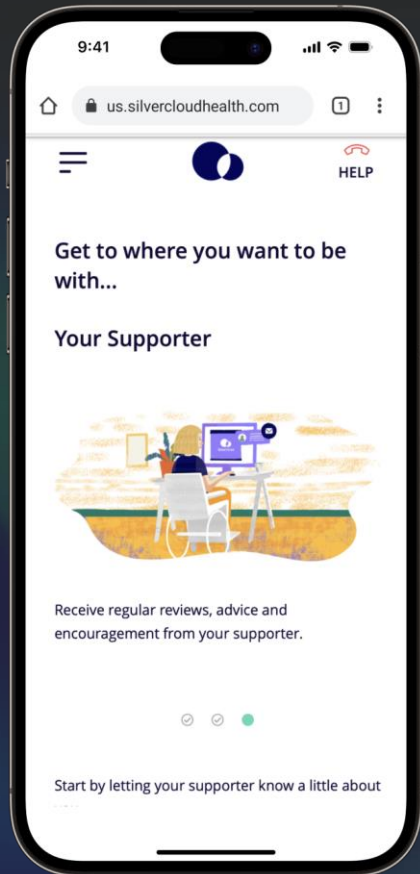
9:41

us.silvercloudhealth.com

1

HELP

Get to where you want to be with...

Your Supporter

Receive regular reviews, advice and encouragement from your supporter.

Start by letting your supporter know a little about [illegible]